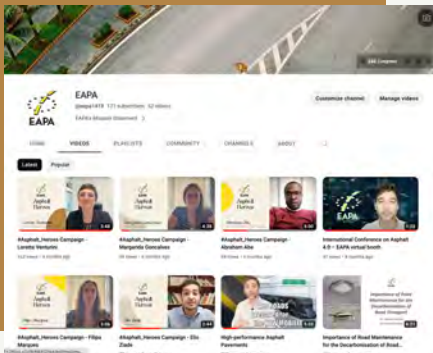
EAPA

EAPA

@eapa1419 171 subscribers 52 videos

EAPA's Mission Statement >

Customize channel

Manage videos

HOME

VIDEOS

PLAYLISTS

COMMUNITY

CHANNELS

ABOUT

Latest

Popular

#Asphalt_Heroes Campaign - Loreto Venturini

#Asphalt_Heroes Campaign - Margarida Goncalves

#Asphalt_Heroes Campaign - Abraham Aho

International Conference on Asphalt 4.0 - EAPA virtual booth

#Asphalt_Heroes Campaign - Filipa Marques

#Asphalt_Heroes Campaign - Elio Ziade

High-performance Asphalt Pavements

Importance of Road Maintenance for the Decarbonisation of Road...